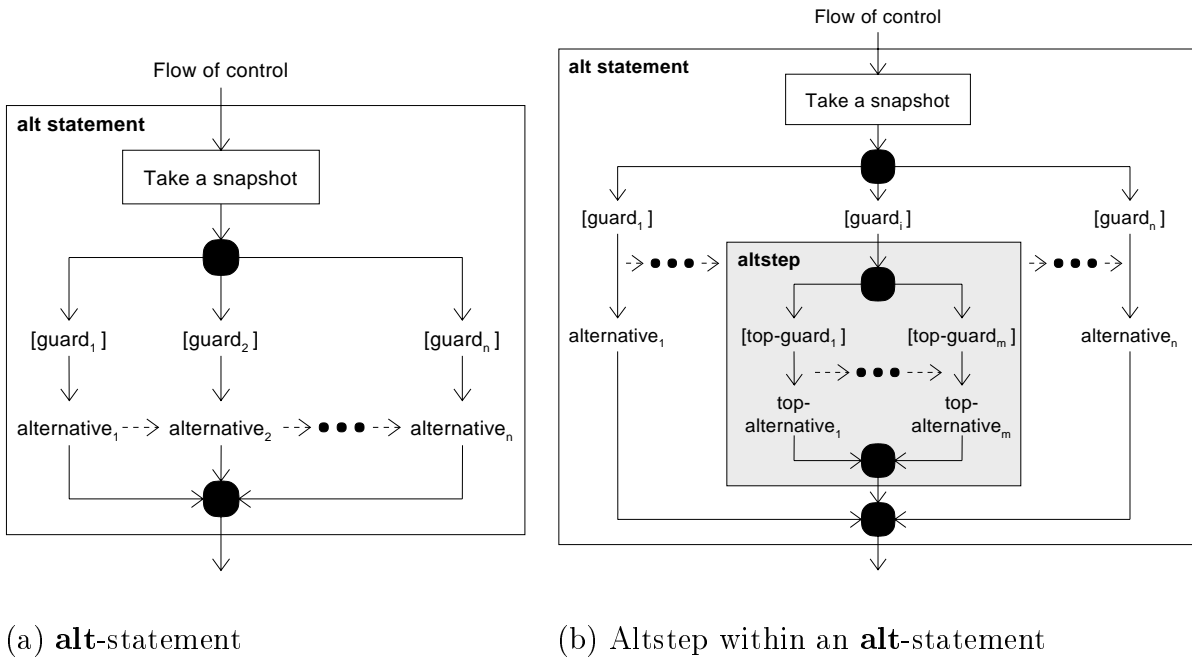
Flow of control

alt statement

Take a snapshot

[guard$_1$ ]

[guard$_2$ ]

[guard$_n$ ]

alternative$_1$

alternative$_2$

alternative$_n$

Flow of control

alt statement

Take a snapshot

[guard$_1$ ]

[guard$_i$ ]

[guard$_n$ ]

altstep

[top-guard$_1$ ]

[top-guard$_m$ ]

alternative$_1$

top-alternative$_1$

top-alternative$_m$

alternative$_n$

(a) **alt**-statement

(b) Altstep within an **alt**-statement